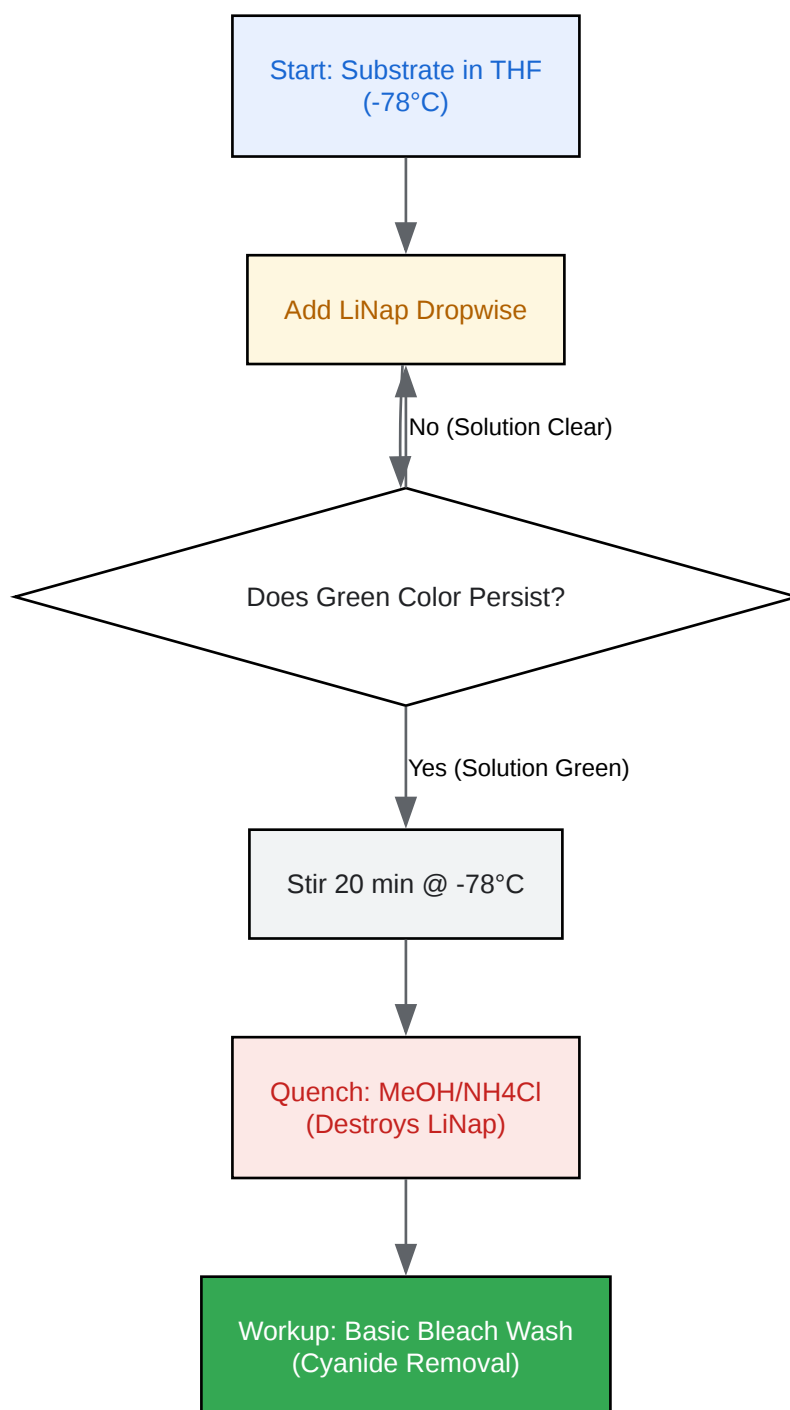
Start: Substrate in THF (-78°C)

Add LiNap Dropwise

No (Solution Clear)

Does Green Color Persist?

Yes (Solution Green)

Stir 20 min @ -78°C

Quench: MeOH/NH4Cl (Destroys LiNap)

Workup: Basic Bleach Wash (Cyanide Removal)